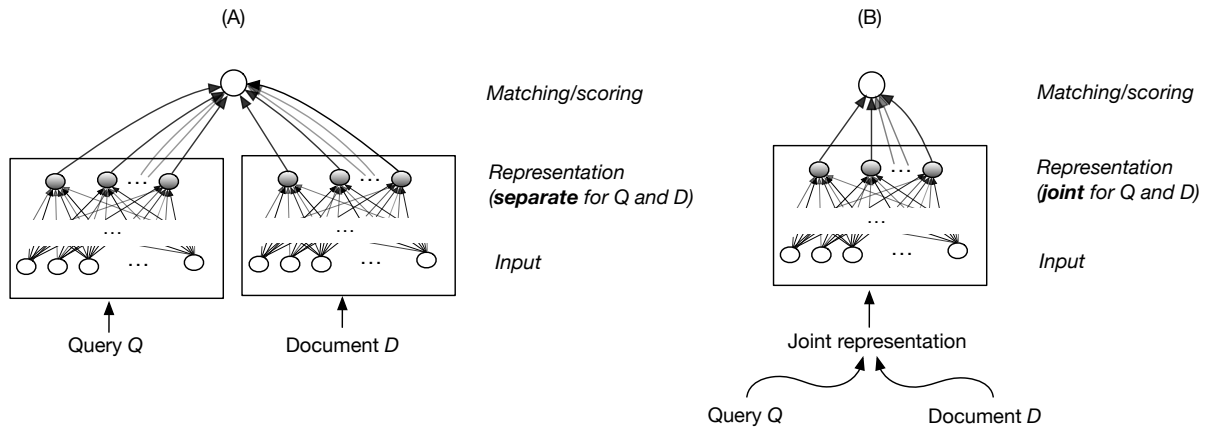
(A)

Matching/scoring

Representation (separate for Q and D)

Input

...

...

...

...

...

...

Query Q

Document D

(B)

Matching/scoring

Representation (joint for Q and D)

Input

...

...

...

Joint representation

Query Q

Document D